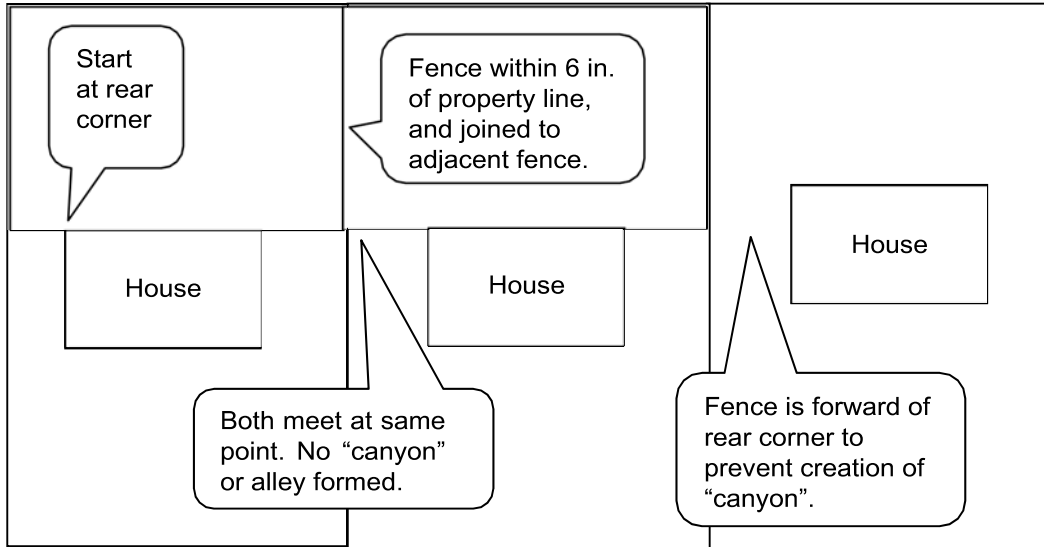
Start at rear corner

Fence within 6 in. of property line, and joined to adjacent fence.

House

House

House

Both meet at same point. No "canyon" or alley formed.

Fence is forward of rear corner to prevent creation of "canyon".